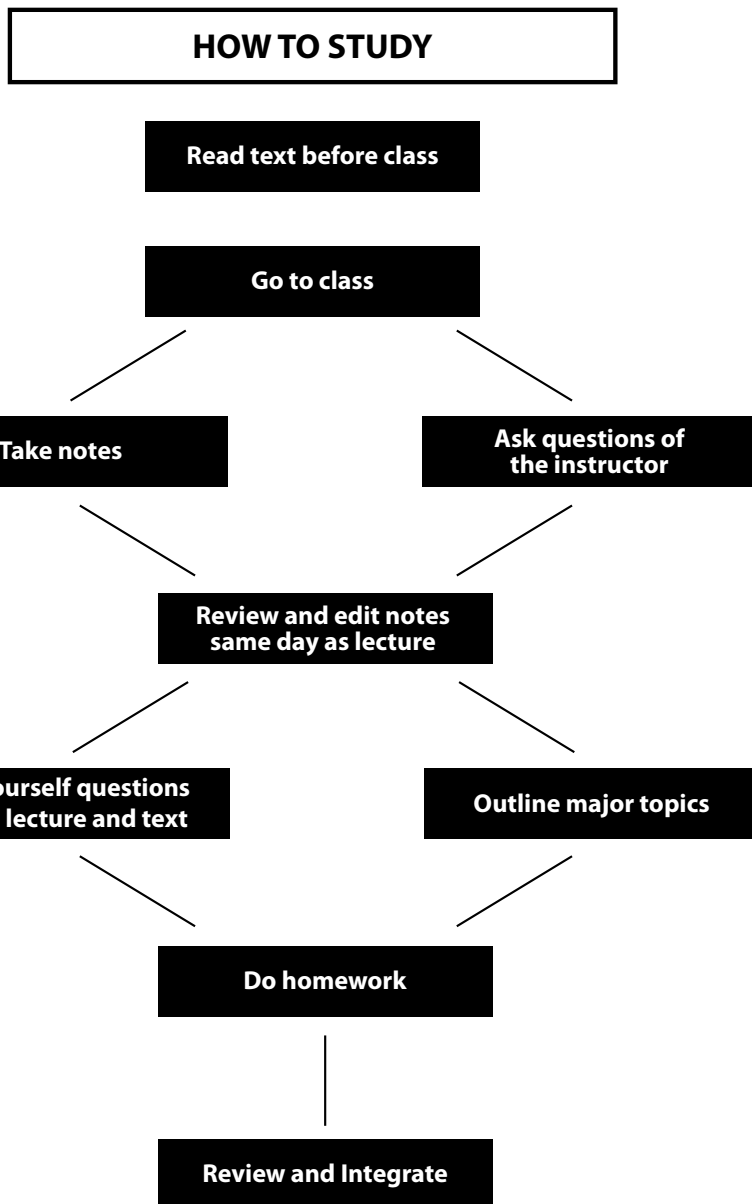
HOW TO STUDY

Read text before class

Go to class

Take notes

Ask questions of the instructor

Review and edit notes same day as lecture

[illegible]ourself questions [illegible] lecture and text

Outline major topics

Do homework

Review and Integrate